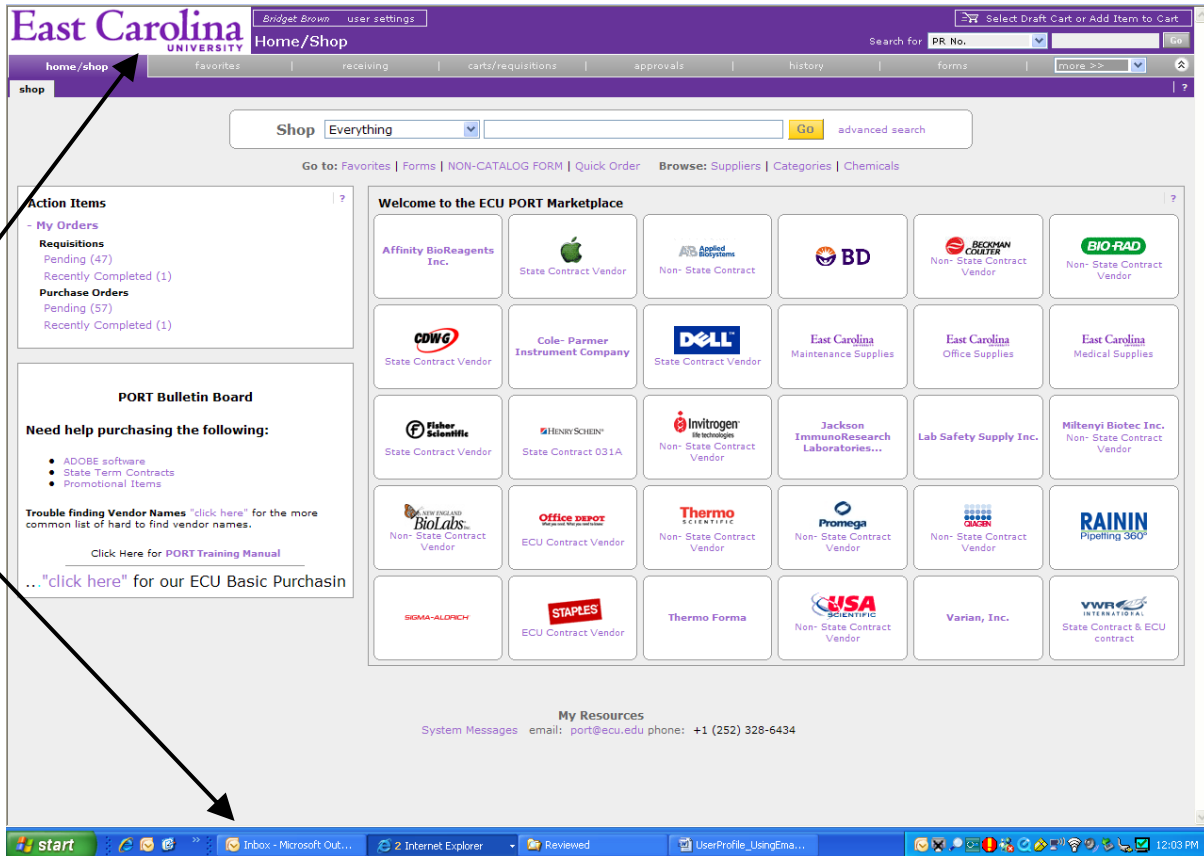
East Carolina UNIVERSITY

Bridget Brown | user settings

Home/Shop

Select Draft Cart or Add Item to Cart

Search for PR No. Go

home/shop | favorites | receiving | carts/requisitions | approvals | history | forms | more >>

shop

Shop Everything Go advanced search

Go to: Favorites | Forms | NON-CATALOG FORM | Quick Order Browse: Suppliers | Categories | Chemicals

Action Items

- My Orders

Requisitions

Pending (47)

Recently Completed (1)

Purchase Orders

Pending (57)

Recently Completed (1)

PORT Bulletin Board

Need help purchasing the following:

- ADOBE software
- State Term Contracts
- Promotional Items

Trouble finding Vendor Names "click here" for the more common list of hard to find vendor names.

Click Here for PORT Training Manual

..."click here" for our ECU Basic Purchasin

Welcome to the ECU PORT Marketplace

| Affinity BioReagents Inc. | State Contract Vendor | Applied Biosystems Non- State Contract | BD | BECKMAN COULTER Non- State Contract Vendor | BIO-RAD Non- State Contract Vendor |
|---|---|---|---|---|---|
| CDWG State Contract Vendor | Cole- Parmer Instrument Company | DELL State Contract Vendor | East Carolina Maintenance Supplies | East Carolina Office Supplies | East Carolina Medical Supplies |
| Fisher Scientific State Contract Vendor | HENRY SCHEIN State Contract 031A | Invitrogen life technologies Non- State Contract Vendor | Jackson ImmunoResearch Laboratories... | Lab Safety Supply Inc. | Miltenyi Biotec Inc. Non- State Contract Vendor |
| NEW ENGLAND BioLabs Inc. Non- State Contract Vendor | Office DEPOT ECU Contract Vendor | Thermo SCIENTIFIC Non- State Contract Vendor | Promega Non- State Contract Vendor | QIAGEN Non- State Contract Vendor | RAININ Pipetting 360° |
| SIGMA-ALDRICH | STAPLES ECU Contract Vendor | Thermo Forma | USA SCIENTIFIC Non- State Contract Vendor | Varian, Inc. | VWR INTERNATIONAL State Contract & ECU contract |

My Resources

System Messages email: port@ecu.edu phone: +1 (252) 328-6434

start | Inbox - Microsoft Out... | 2 Internet Explorer | Reviewed | UserProfile_UsingEma... | 12:03 PM